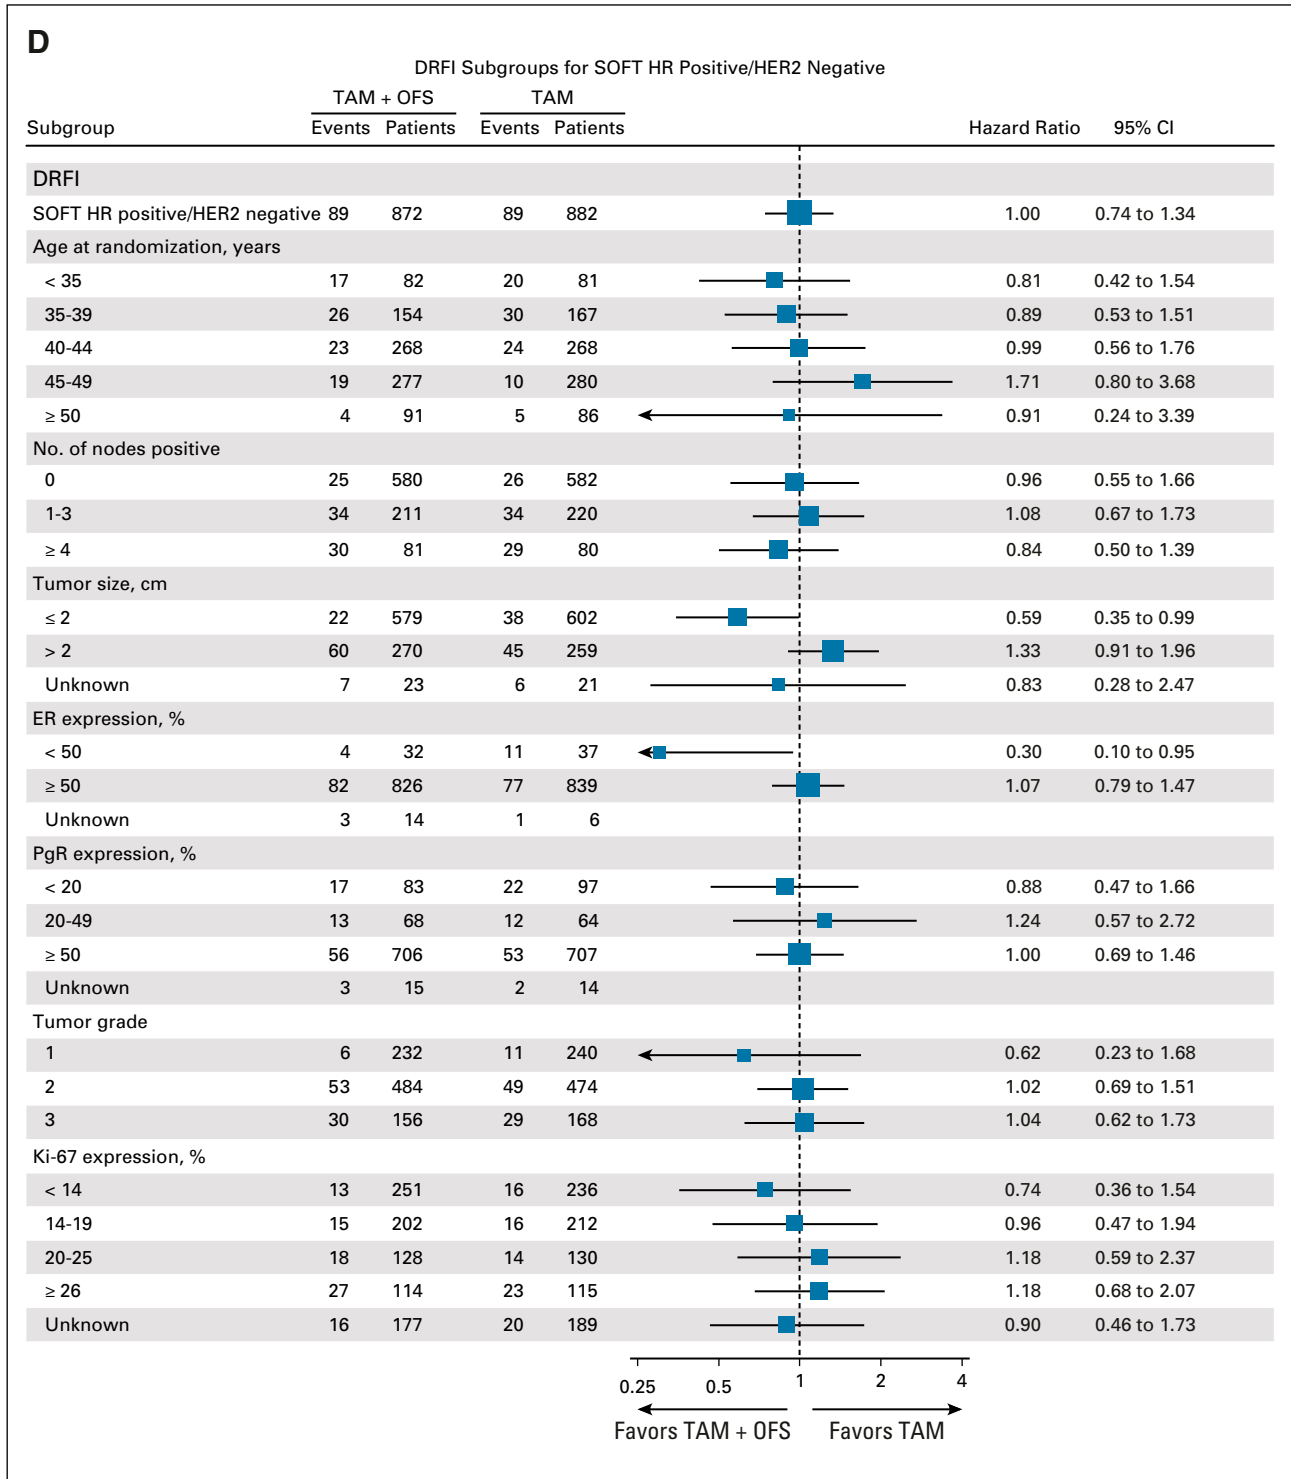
D

DRFI Subgroups for SOFT HR Positive/HER2 Negative

| Subgroup | TAM + OFS Events | TAM + OFS Patients | TAM Events | TAM Patients | Hazard Ratio | 95% CI |
|---|---|---|---|---|---|---|
| DRFI | | | | | | |
| SOFT HR positive/HER2 negative | 89 | 872 | 89 | 882 | 1.00 | 0.74 to 1.34 |
| Age at randomization, years | | | | | | |
| < 35 | 17 | 82 | 20 | 81 | 0.81 | 0.42 to 1.54 |
| 35-39 | 26 | 154 | 30 | 167 | 0.89 | 0.53 to 1.51 |
| 40-44 | 23 | 268 | 24 | 268 | 0.99 | 0.56 to 1.76 |
| 45-49 | 19 | 277 | 10 | 280 | 1.71 | 0.80 to 3.68 |
| ≥ 50 | 4 | 91 | 5 | 86 | 0.91 | 0.24 to 3.39 |
| No. of nodes positive | | | | | | |
| 0 | 25 | 580 | 26 | 582 | 0.96 | 0.55 to 1.66 |
| 1-3 | 34 | 211 | 34 | 220 | 1.08 | 0.67 to 1.73 |
| ≥ 4 | 30 | 81 | 29 | 80 | 0.84 | 0.50 to 1.39 |
| Tumor size, cm | | | | | | |
| ≤ 2 | 22 | 579 | 38 | 602 | 0.59 | 0.35 to 0.99 |
| > 2 | 60 | 270 | 45 | 259 | 1.33 | 0.91 to 1.96 |
| Unknown | 7 | 23 | 6 | 21 | 0.83 | 0.28 to 2.47 |
| ER expression, % | | | | | | |
| < 50 | 4 | 32 | 11 | 37 | 0.30 | 0.10 to 0.95 |
| ≥ 50 | 82 | 826 | 77 | 839 | 1.07 | 0.79 to 1.47 |
| Unknown | 3 | 14 | 1 | 6 | | |
| PgR expression, % | | | | | | |
| < 20 | 17 | 83 | 22 | 97 | 0.88 | 0.47 to 1.66 |
| 20-49 | 13 | 68 | 12 | 64 | 1.24 | 0.57 to 2.72 |
| ≥ 50 | 56 | 706 | 53 | 707 | 1.00 | 0.69 to 1.46 |
| Unknown | 3 | 15 | 2 | 14 | | |
| Tumor grade | | | | | | |
| 1 | 6 | 232 | 11 | 240 | 0.62 | 0.23 to 1.68 |
| 2 | 53 | 484 | 49 | 474 | 1.02 | 0.69 to 1.51 |
| 3 | 30 | 156 | 29 | 168 | 1.04 | 0.62 to 1.73 |
| Ki-67 expression, % | | | | | | |
| < 14 | 13 | 251 | 16 | 236 | 0.74 | 0.36 to 1.54 |
| 14-19 | 15 | 202 | 16 | 212 | 0.96 | 0.47 to 1.94 |
| 20-25 | 18 | 128 | 14 | 130 | 1.18 | 0.59 to 2.37 |
| ≥ 26 | 27 | 114 | 23 | 115 | 1.18 | 0.68 to 2.07 |
| Unknown | 16 | 177 | 20 | 189 | 0.90 | 0.46 to 1.73 |

0.25 0.5 1 2 4

Favors TAM + OFS Favors TAM